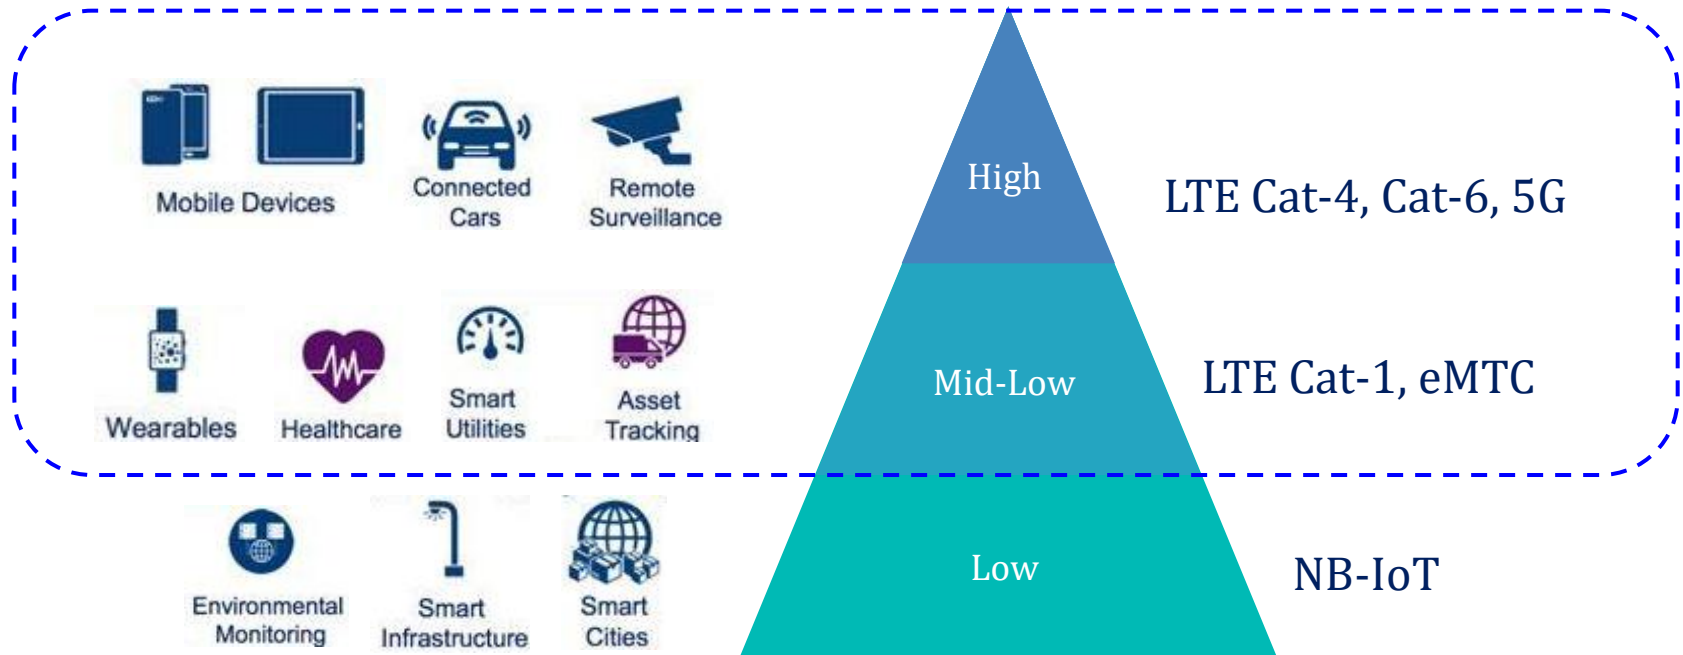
Mobile Devices

Connected Cars

Remote Surveillance

Wearables

Healthcare

Smart Utilities

Asset Tracking

Environmental Monitoring

Smart Infrastructure

Smart Cities

High

Mid-Low

Low

LTE Cat-4, Cat-6, 5G

LTE Cat-1, eMTC

NB-IoT